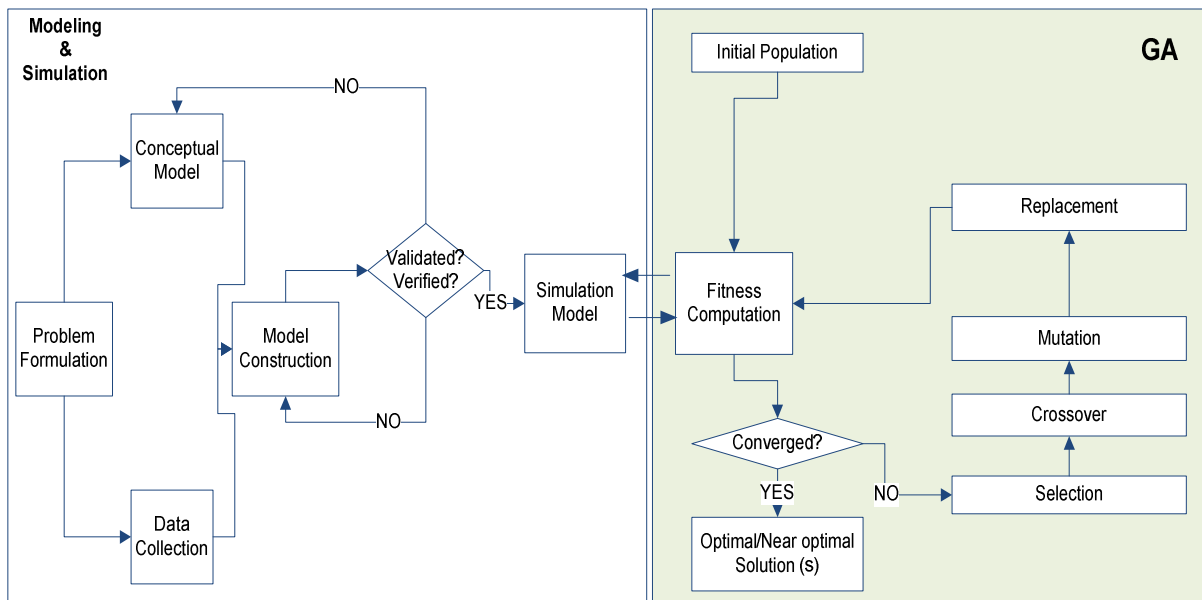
Modeling & Simulation

NO

Conceptual Model

Problem Formulation

Model Construction

Validated? Verified?

YES

NO

Data Collection

Simulation Model

GA

Initial Population

Replacement

Fitness Computation

Mutation

Crossover

Converged?

YES

NO

Selection

Optimal/Near optimal Solution (s)